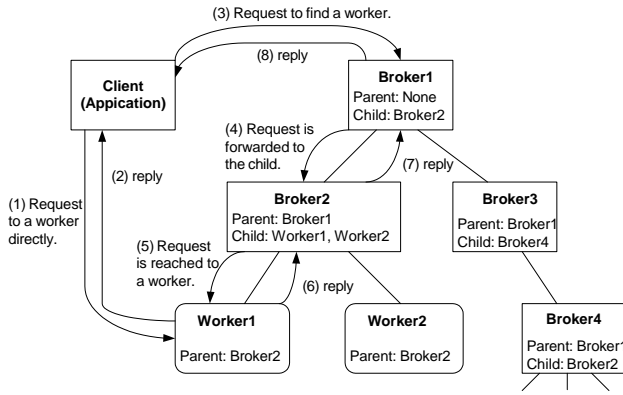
(3) Request to find a worker.

(8) reply

Client
(Appication)

Broker1
Parent: None
Child: Broker2

(4) Request is forwarded to the child.

(2) reply

(7) reply

(1) Request to a worker directly.

Broker2
Parent: Broker1
Child: Worker1, Worker2

Broker3
Parent: Broker1
Child: Broker4

(5) Request is reached to a worker.

(6) reply

Worker1
Parent: Broker2

Worker2
Parent: Broker2

Broker4
Parent: Broker1
Child: Broker2